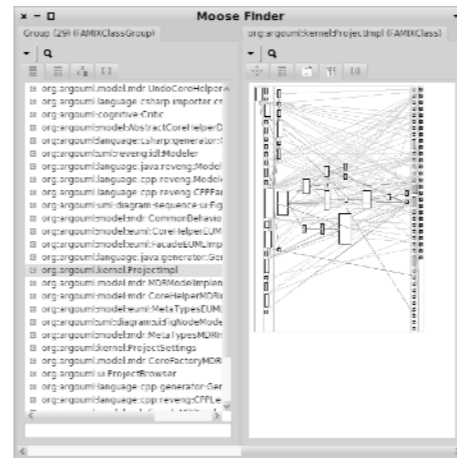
× − □ Moose Finder

Group (29) (FAMIXClassGroup)

org.argouml.kernel.ProjectImpl (FAMIXClass)

org.argouml.model.mdr.UndoCoreHelper
org.argouml.language.csharp.importer.cs
org.argouml.cognitive.Critic
org.argouml.model.AbstractCoreHelperD
org.argouml.language.csharp.generator.
org.argouml.uml.reveng.idl.Modeler
org.argouml.language.java.reveng.Model
org.argouml.language.cpp.reveng.Modele
org.argouml.language.cpp.reveng.CPPPar
org.argouml.uml.diagram.sequence.ui.Fig
org.argouml.model.mdr.CommonBehavio
org.argouml.model.euml.CoreHelperEUM
org.argouml.model.euml.FacadeEUMLImp
org.argouml.language.java.generator.Ger
org.argouml.kernel.ProjectImpl
org.argouml.model.mdr.MDRModelImplen
org.argouml.model.mdr.CoreHelperMDRI
org.argouml.model.euml.MetaTypesEUML
org.argouml.uml.diagram.uml.FigNodeMode
org.argouml.model.mdr.MetaTypesMDRI
org.argouml.kernel.ProjectSettings
org.argouml.model.mdr.CoreFactoryMDR
org.argouml.ui.ProjectBrowser
org.argouml.language.cpp.generator.Ger
org.argouml.language.cpp.reveng.CPPLe
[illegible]